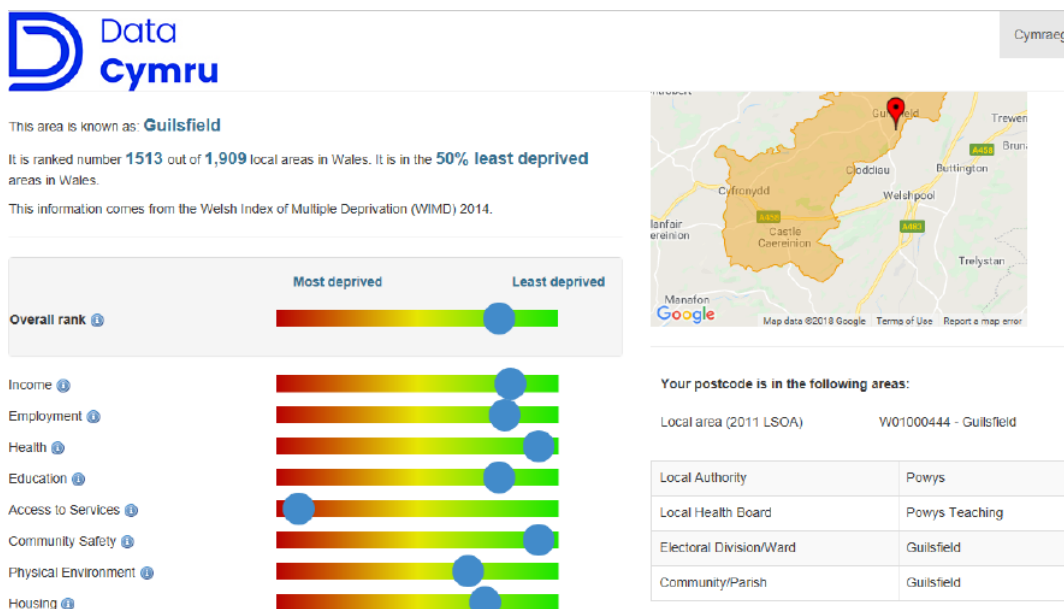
Data Cymru

Cymraeg

This area is known as: Guilsfield

It is ranked number 1513 out of 1,909 local areas in Wales. It is in the 50% least deprived areas in Wales.

This information comes from the Welsh Index of Multiple Deprivation (WIMD) 2014.

Most deprived

Least deprived

Overall rank

Income

Employment

Health

Education

Access to Services

Community Safety

Physical Environment

Housing

Guilsfield
Trewern
Brun
Buttington
Cloddiau
Cyfronydd
Welshpool
A458
A458
A490
Llanfair Caereinion
Castle Caereinion
Trelystan
Manafon

Google
Map data ©2018 Google Terms of Use Report a map error

Your postcode is in the following areas:

Local area (2011 LSOA) W01000444 - Guilsfield

| Local Authority | Powys |
|---|---|
| Local Health Board | Powys Teaching |
| Electoral Division/Ward | Guilsfield |
| Community/Parish | Guilsfield |